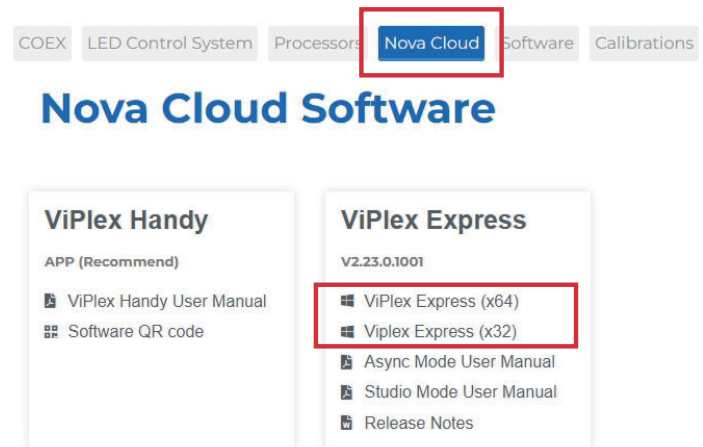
COEX LED Control System Processors Nova Cloud Software Calibrations

Nova Cloud Software

ViPlex Handy

APP (Recommend)

ViPlex Handy User Manual
Software QR code

ViPlex Express

V2.23.0.1001

ViPlex Express (x64)
Viplex Express (x32)
Async Mode User Manual
Studio Mode User Manual
Release Notes